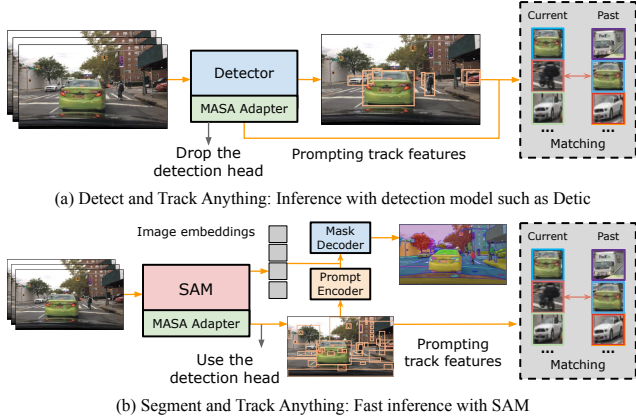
Current Past

Detector

MASA Adapter

Drop the detection head

Prompting track features

...

...

Matching

(a) Detect and Track Anything: Inference with detection model such as Detic

Image embeddings

Mask Decoder

Current Past

SAM

Prompt Encoder

MASA Adapter

Use the detection head

Prompting track features

...

...

Matching

(b) Segment and Track Anything: Fast inference with SAM